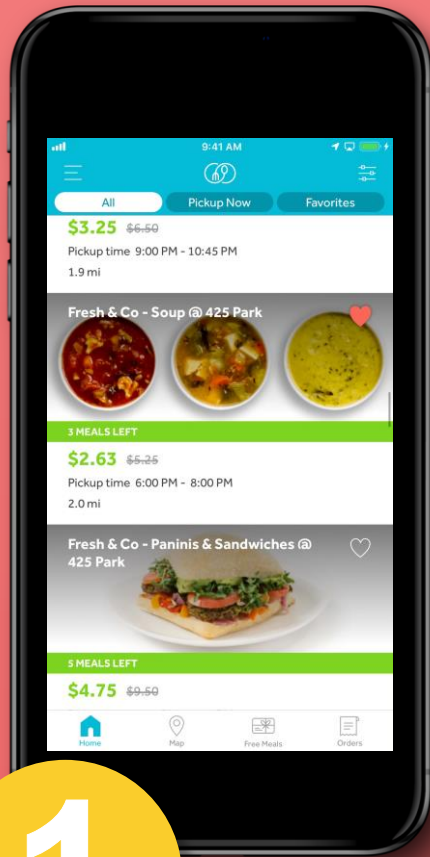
9:41 AM

All
Pickup Now
Favorites

$3.25 $6.50
Pickup time 9:00 PM - 10:45 PM
1.9 mi

Fresh & Co - Soup @ 425 Park

3 MEALS LEFT

$2.63 $5.25
Pickup time 6:00 PM - 8:00 PM
2.0 mi

Fresh & Co - Paninis & Sandwiches @ 425 Park

5 MEALS LEFT

$4.75 $9.50

Home
Map
Free Meals
Orders

1